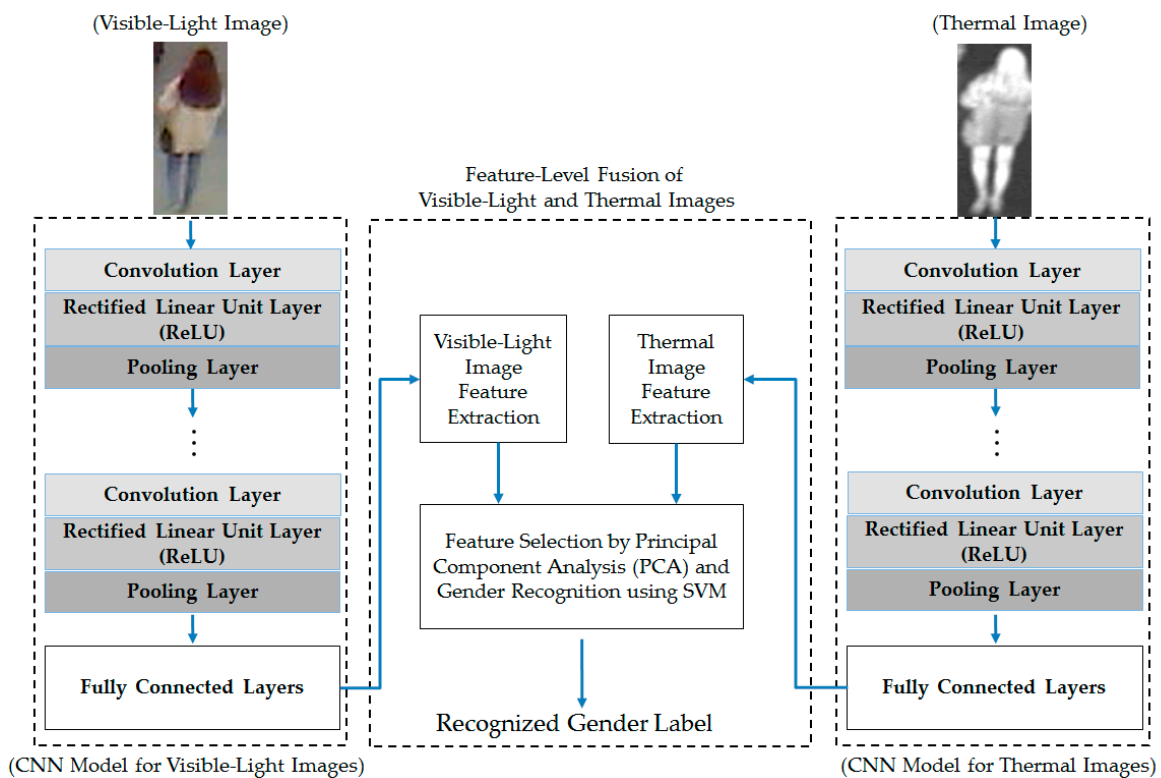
(Visible-Light Image)

Convolution Layer

Rectified Linear Unit Layer (ReLU)

Pooling Layer

⋮

Convolution Layer

Rectified Linear Unit Layer (ReLU)

Pooling Layer

Fully Connected Layers

(CNN Model for Visible-Light Images)

Feature-Level Fusion of Visible-Light and Thermal Images

Visible-Light Image Feature Extraction

Thermal Image Feature Extraction

Feature Selection by Principal Component Analysis (PCA) and Gender Recognition using SVM

Recognized Gender Label

(Thermal Image)

Convolution Layer

Rectified Linear Unit Layer (ReLU)

Pooling Layer

⋮

Convolution Layer

Rectified Linear Unit Layer (ReLU)

Pooling Layer

Fully Connected Layers

(CNN Model for Thermal Images)